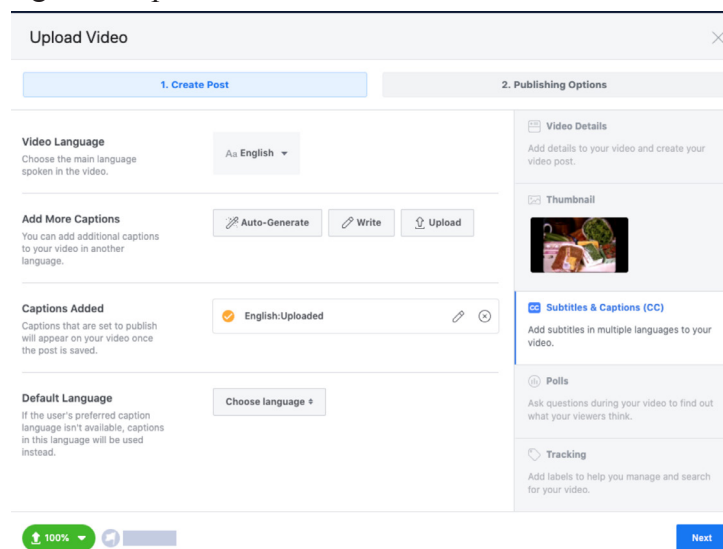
Upload Video

1. Create Post

2. Publishing Options

Video Language
Choose the main language spoken in the video.

Aa English

Add More Captions
You can add additional captions to your video in another language.

Auto-Generate

Write

Upload

Captions Added
Captions that are set to publish will appear on your video once the post is saved.

English:Uploaded

Default Language
If the user's preferred caption language isn't available, captions in this language will be used instead.

Choose language

Video Details
Add details to your video and create your video post.

Thumbnail

CC Subtitles & Captions (CC)
Add subtitles in multiple languages to your video.

Polls
Ask questions during your video to find out what your viewers think.

Tracking
Add labels to help you manage and search for your video.

100%

Next